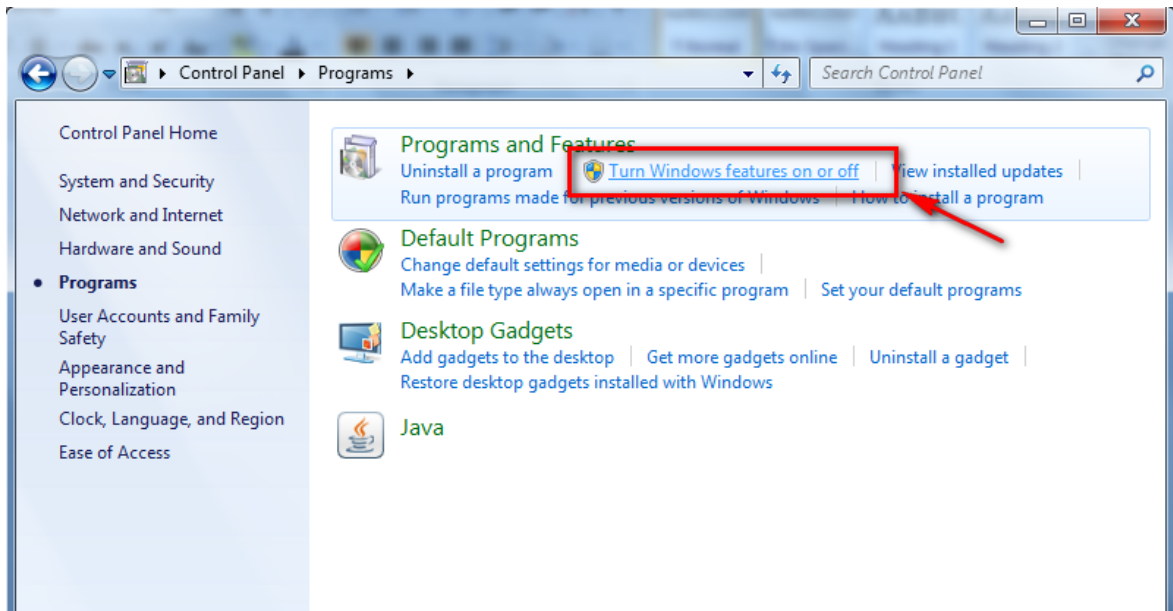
▸ Control Panel ▸ Programs ▸

Search Control Panel

Control Panel Home

System and Security

Network and Internet

Hardware and Sound

Programs

User Accounts and Family Safety

Appearance and Personalization

Clock, Language, and Region

Ease of Access

Programs and Features

Uninstall a program | Turn Windows features on or off | View installed updates | Run programs made for previous versions of Windows | How to install a program

Default Programs

Change default settings for media or devices | Make a file type always open in a specific program | Set your default programs

Desktop Gadgets

Add gadgets to the desktop | Get more gadgets online | Uninstall a gadget | Restore desktop gadgets installed with Windows

Java